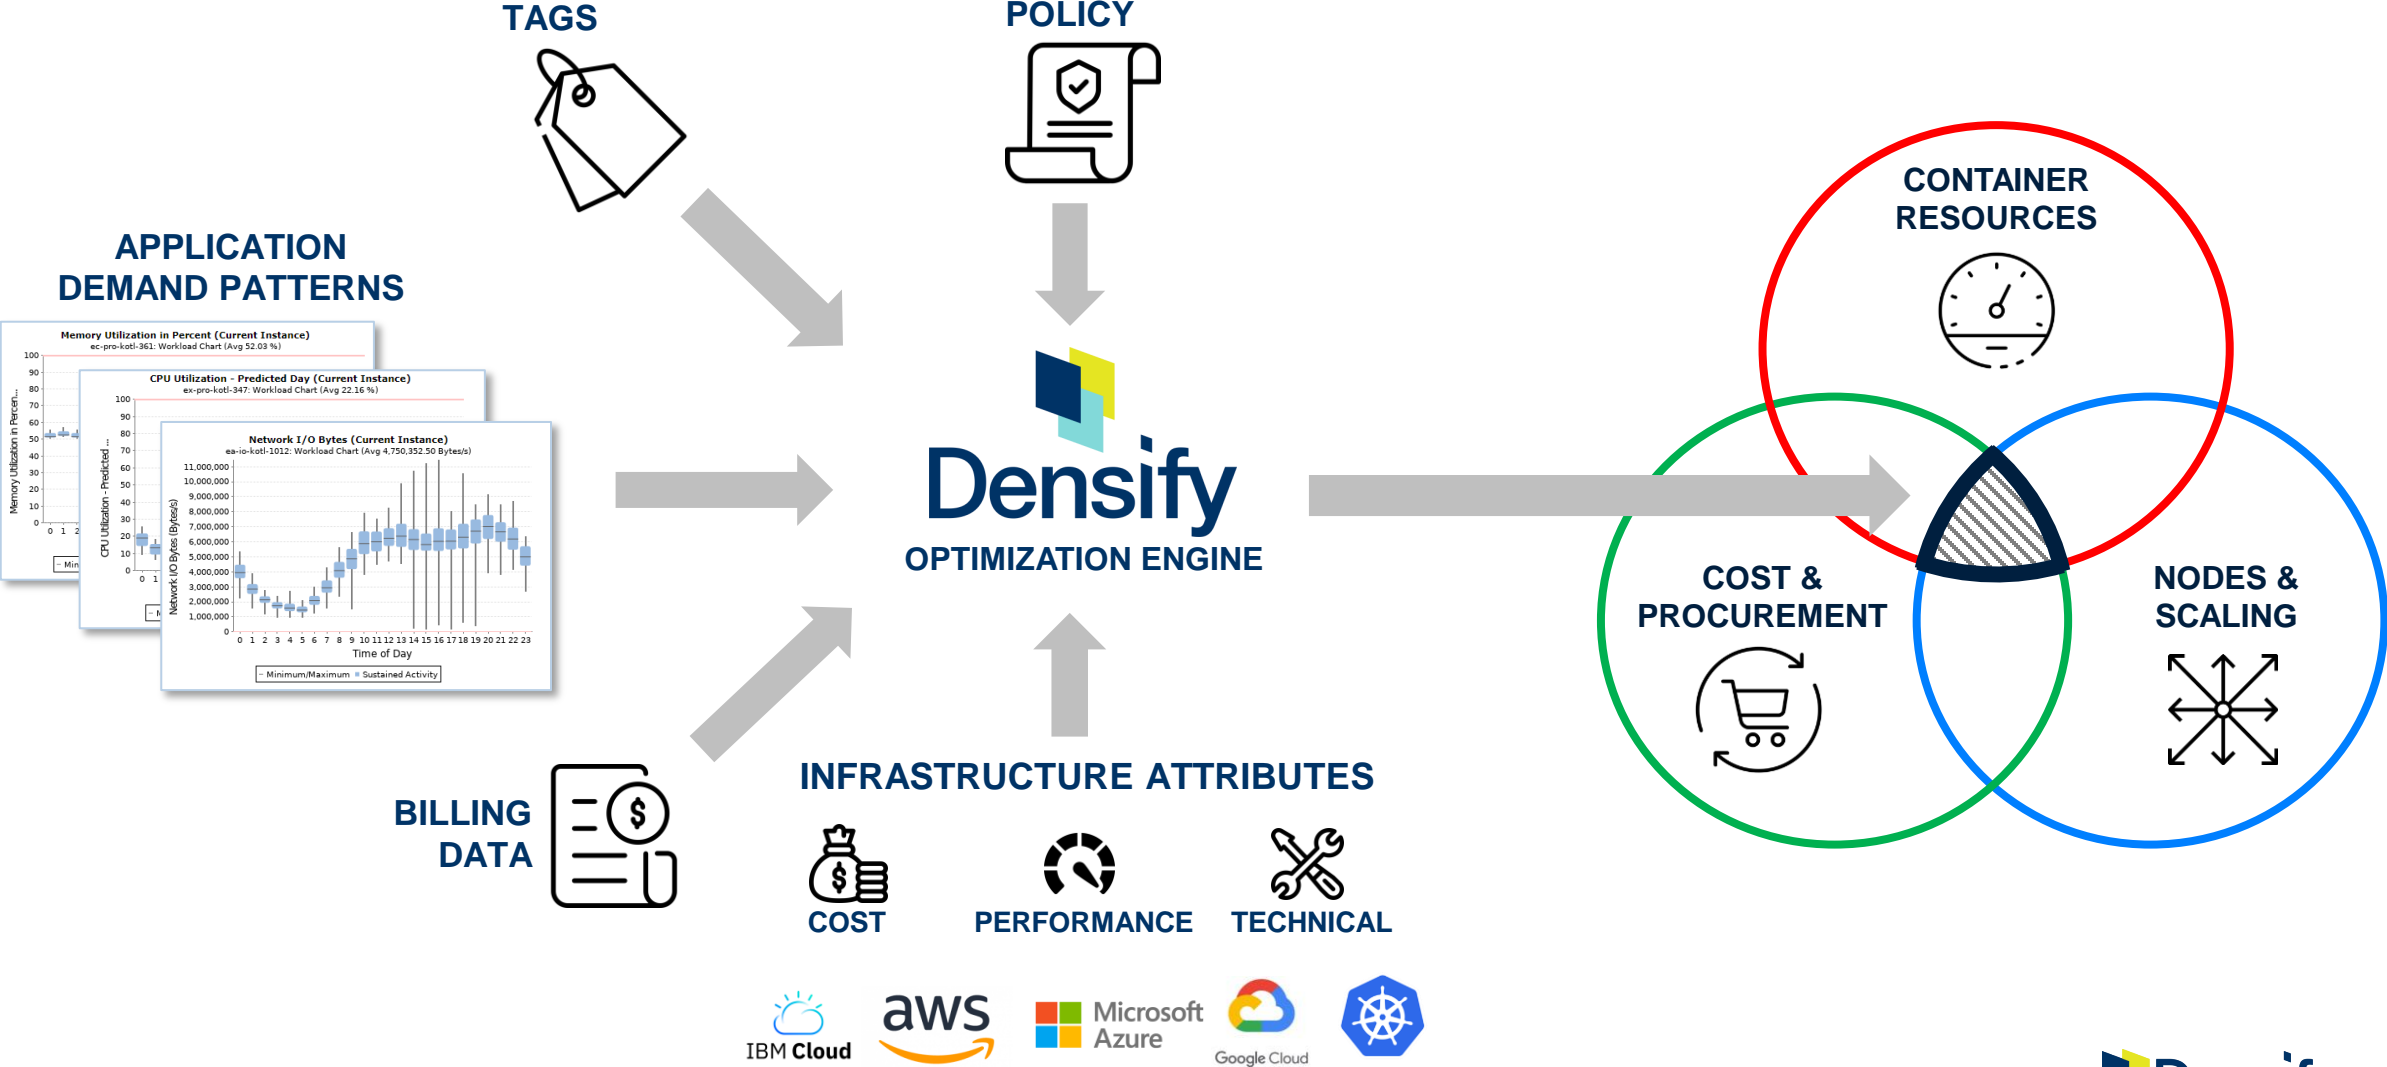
TAGS

POLICY

APPLICATION DEMAND PATTERNS

Memory Utilization in Percent (Current Instance)
ec-pro-kotl-361: Workload Chart (Avg 52.03 %)

CPU Utilization - Predicted Day (Current Instance)
ex-pro-kotl-347: Workload Chart (Avg 22.16 %)

Network I/O Bytes (Current Instance)
ea-io-kotl-1012: Workload Chart (Avg 4,750,352.50 Bytes/s)

Network I/O Bytes (Bytes/s)

11,000,000
10,000,000
9,000,000
8,000,000
7,000,000
6,000,000
5,000,000
4,000,000
3,000,000
2,000,000
1,000,000
0

0 1 2 3 4 5 6 7 8 9 10 11 12 13 14 15 16 17 18 19 20 21 22 23

Time of Day

Minimum/Maximum Sustained Activity

Densify
OPTIMIZATION ENGINE

CONTAINER RESOURCES

COST & PROCUREMENT

NODES & SCALING

BILLING DATA

INFRASTRUCTURE ATTRIBUTES

COST

PERFORMANCE

TECHNICAL

IBM Cloud

aws

Microsoft Azure

Google Cloud